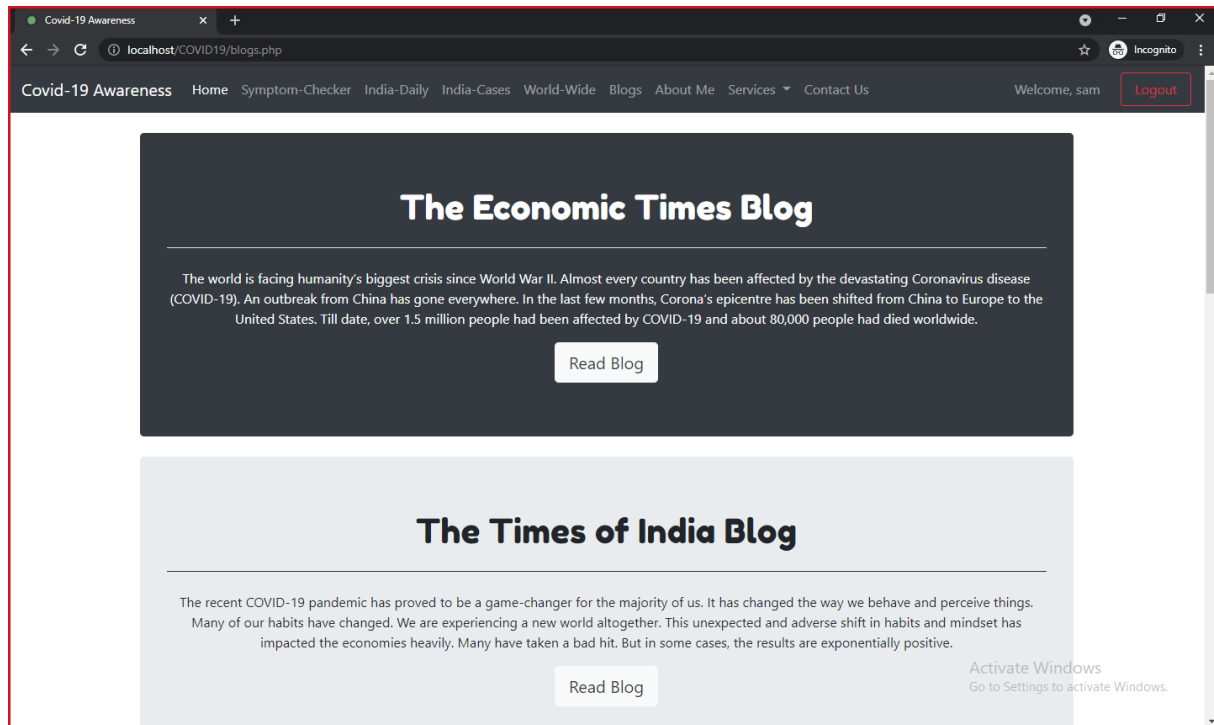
Covid-19 Awareness × +

localhost/COVID19/blogs.php

Incognito

Covid-19 Awareness Home Symptom-Checker India-Daily India-Cases World-Wide Blogs About Me Services ▾ Contact Us Welcome, sam Logout

The Economic Times Blog

The world is facing humanity's biggest crisis since World War II. Almost every country has been affected by the devastating Coronavirus disease (COVID-19). An outbreak from China has gone everywhere. In the last few months, Corona's epicentre has been shifted from China to Europe to the United States. Till date, over 1.5 million people had been affected by COVID-19 and about 80,000 people had died worldwide.

Read Blog

The Times of India Blog

The recent COVID-19 pandemic has proved to be a game-changer for the majority of us. It has changed the way we behave and perceive things. Many of our habits have changed. We are experiencing a new world altogether. This unexpected and adverse shift in habits and mindset has impacted the economies heavily. Many have taken a bad hit. But in some cases, the results are exponentially positive.

Read Blog

Activate Windows
Go to Settings to activate Windows.